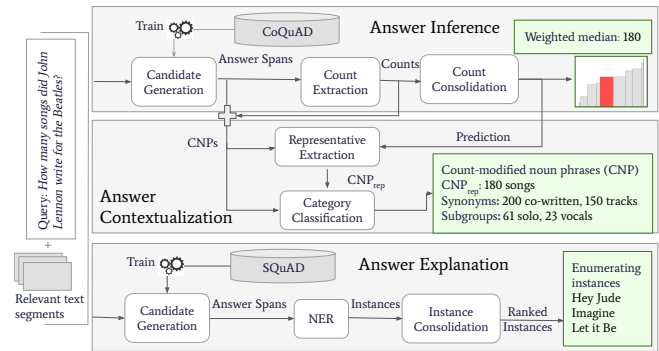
Query: How many songs did John Lennon write for the Beatles?

+

Relevant text segments

Train

CoQuAD

Answer Inference

Weighted median: 180

Candidate Generation

Answer Spans

Count Extraction

Counts

Count Consolidation

CNPs

Representative Extraction

Prediction

$CNP_{rep}$

Answer Contextualization

Category Classification

Count-modified noun phrases (CNP)
$CNP_{rep}$: 180 songs
Synonyms: 200 co-written, 150 tracks
Subgroups: 61 solo, 23 vocals

Train

SQuAD

Answer Explanation

Candidate Generation

Answer Spans

NER

Instances

Instance Consolidation

Ranked Instances

Enumerating instances
Hey Jude
Imagine
Let it Be